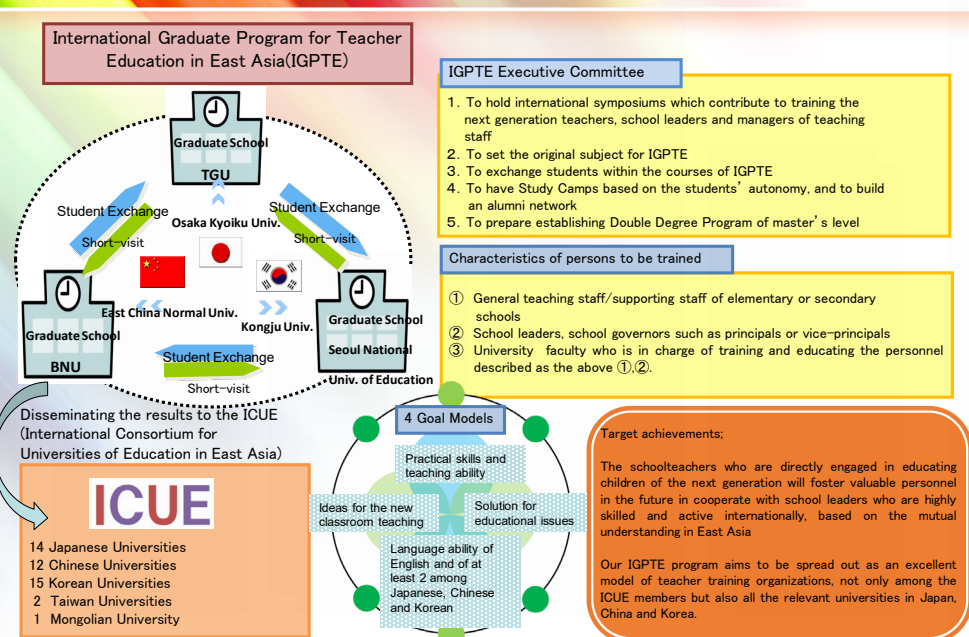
International Graduate Program for Teacher Education in East Asia(IGPTE)

Graduate School
TGU

Student Exchange
Short-visit
Osaka Kyoiku Univ.
Student Exchange
Short-visit

East China Normal Univ.
Kongju Univ.

Graduate School
BNU

Graduate School
Seoul National Univ. of Education

Student Exchange
Short-visit

IGPTE Executive Committee

1. To hold international symposiums which contribute to training the next generation teachers, school leaders and managers of teaching staff
2. To set the original subject for IGPTE
3. To exchange students within the courses of IGPTE
4. To have Study Camps based on the students' autonomy, and to build an alumni network
5. To prepare establishing Double Degree Program of master's level

Characteristics of persons to be trained

① General teaching staff/supporting staff of elementary or secondary schools
② School leaders, school governors such as principals or vice-principals
③ University faculty who is in charge of training and educating the personnel described as the above ①,②.

Disseminating the results to the ICUE (International Consortium for Universities of Education in East Asia)

ICUE

14 Japanese Universities
12 Chinese Universities
15 Korean Universities
2 Taiwan Universities
1 Mongolian University

4 Goal Models

Practical skills and teaching ability
Ideas for the new classroom teaching
Solution for educational issues
Language ability of English and of at least 2 among Japanese, Chinese and Korean

Target achievements;

The schoolteachers who are directly engaged in educating children of the next generation will foster valuable personnel in the future in cooperate with school leaders who are highly skilled and active internationally, based on the mutual understanding in East Asia

Our IGPTE program aims to be spread out as an excellent model of teacher training organizations, not only among the ICUE members but also all the relevant universities in Japan, China and Korea.